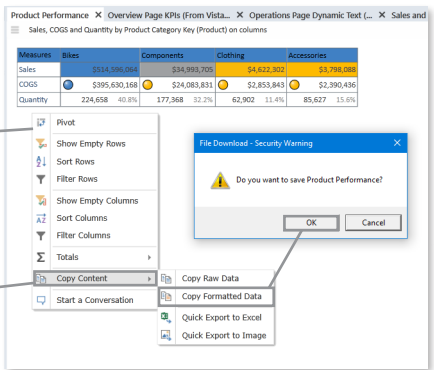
Product Performance × Overview Page KPIs (From Vista... × Operations Page Dynamic Text (... × Sales and

Sales, COGS and Quantity by Product Category Key (Product) on columns

| Measures | Bikes | | Components | | Clothing | | Accessories | |
|---|---|---|---|---|---|---|---|---|
| Sales | | $514,596,064 | | $34,993,705 | | $4,622,302 | | $3,798,088 |
| COGS | | $395,630,168 | | $24,083,831 | | $2,853,843 | | $2,390,436 |
| Quantity | 224,658 | 40.8% | 177,368 | 32.2% | 62,902 | 11.4% | 85,627 | 15.6% |

Pivot
Show Empty Rows
Sort Rows
Filter Rows
Show Empty Columns
Sort Columns
Filter Columns
Totals
Copy Content
Start a Conversation

Copy Raw Data
Copy Formatted Data
Quick Export to Excel
Quick Export to Image

File Download - Security Warning
Do you want to save Product Performance?
OK
Cancel